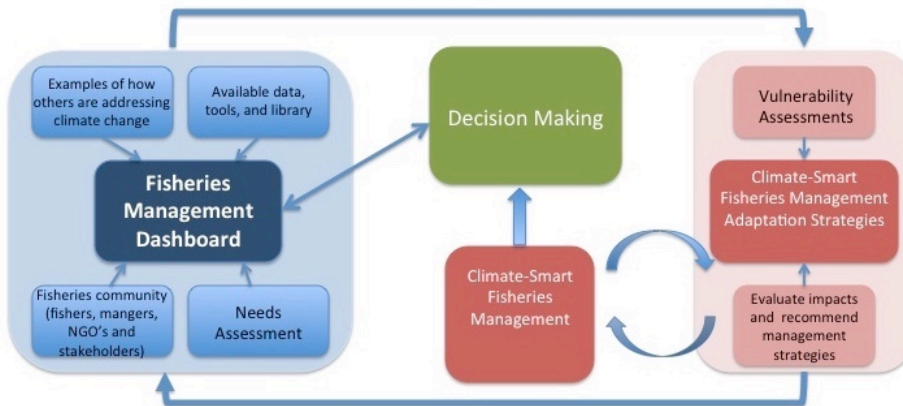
Examples of how others are addressing climate change

Available data, tools, and library

Fisheries Management Dashboard

Fisheries community (fishers, mangers, NGO's and stakeholders)

Needs Assessment

Decision Making

Climate-Smart Fisheries Management

Vulnerability Assessments

Climate-Smart Fisheries Management Adaptation Strategies

Evaluate impacts and recommend management strategies